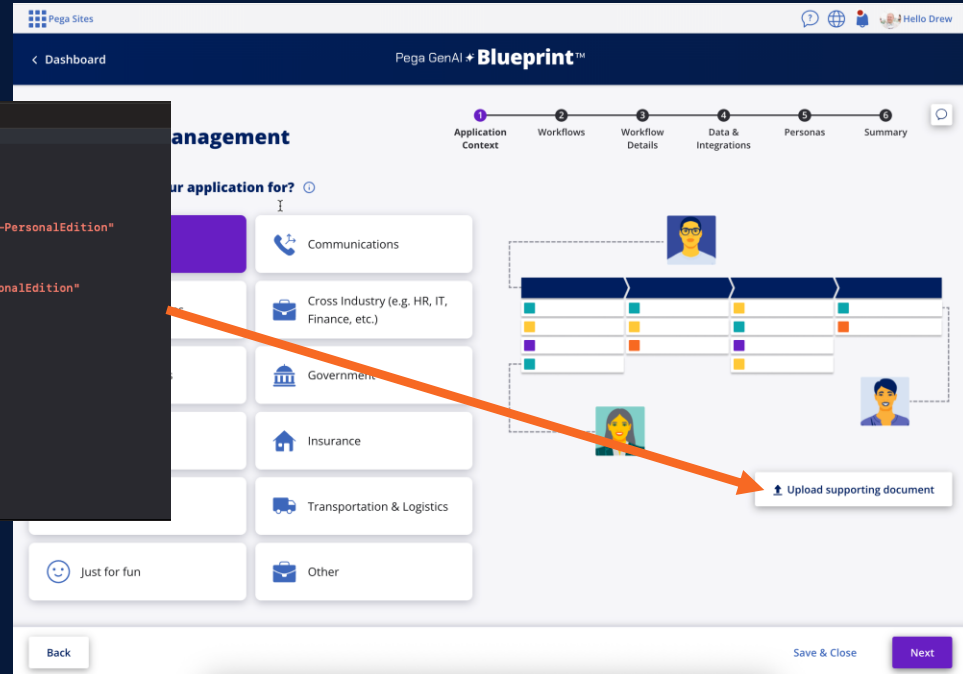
Pega Sites

Hello Drew

Dashboard

Pega GenAI Blueprint™

1 Application Context
2 Workflows
3 Workflow Details
4 Data & Integrations
5 Personas
6 Summary

anagement

ur application for?

-PersonalEdition"

onalEdition"

Communications

Cross Industry (e.g. HR, IT, Finance, etc.)

Government

Insurance

Transportation & Logistics

Just for fun

Other

Upload supporting document

Back

Save & Close

Next